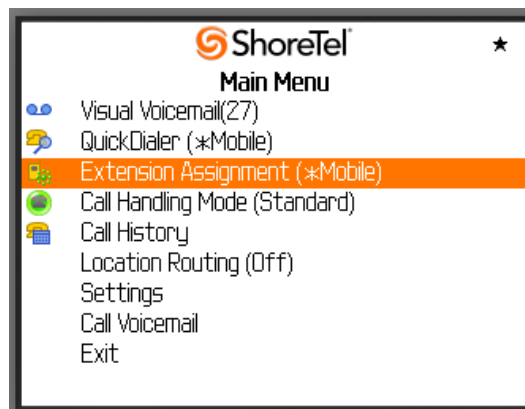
ShoreTel ★

Main Menu

Visual Voicemail(27)

QuickDialer (\*Mobile)

Extension Assignment (\*Mobile)

Call Handling Mode (Standard)

Call History

Location Routing (Off)

Settings

Call Voicemail

Exit